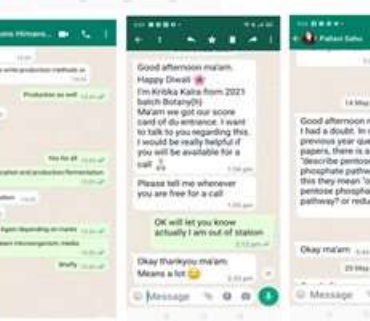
Himani

write production methods of

Production as well

Yes for all

and production fermentation

Again depending on marks

of microorganism media

Briefly

Good afternoon ma'am.
Happy Diwali 🌸
I'm Kritika Kalra from 2021 batch Botany(h)
Ma'am we got our score card of du entrance. I want to talk to you regarding this. I would be really helpful if you will be available for a call 🙏

Please tell me whenever you are free for a call

OK will let you know actually I am out of station

Okay thankyou ma'am.
Means a lot 😊

Message

Pallavi Sahu

14 May

Good afternoon ma'am I had a doubt. In one of the previous year question papers, there is a question "describe pentose phosphate pathway" so by this they mean "oxidative pentose phosphate pathway? or reductive

Okay ma'am

29 May

Message